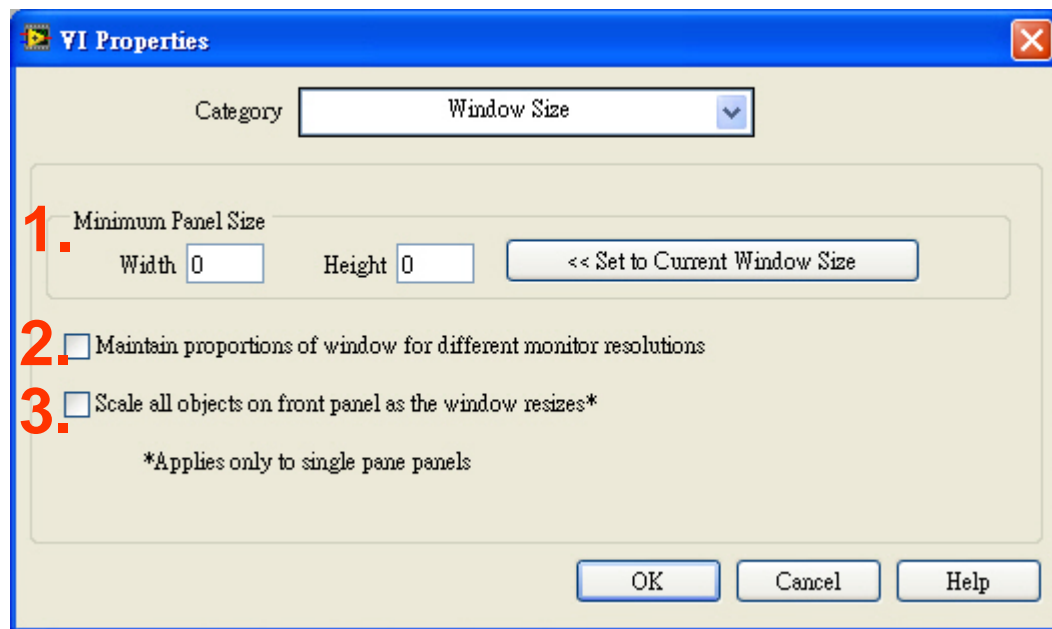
VI Properties

Category Window Size

1. Minimum Panel Size
Width 0 Height 0 << Set to Current Window Size

2. Maintain proportions of window for different monitor resolutions

3. Scale all objects on front panel as the window resizes*

*Applies only to single pane panels

OK Cancel Help